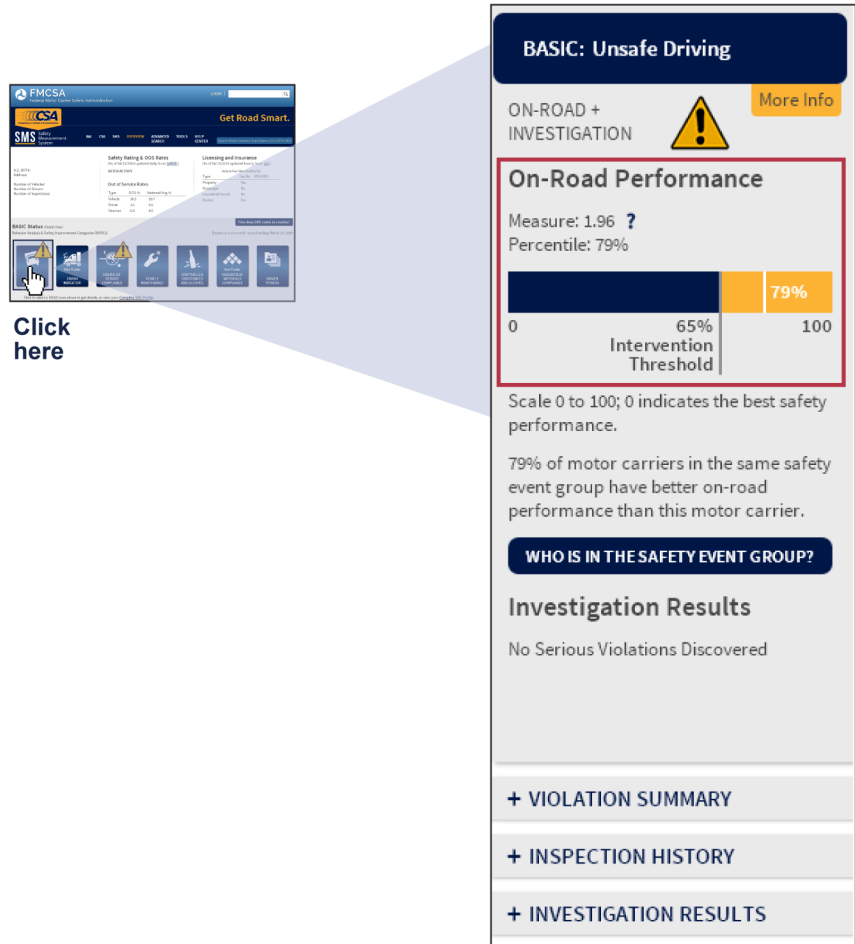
FMCSA
Federal Motor Carrier Safety Administration

CSA

Get Road Smart.

SMS Safety Measurement System

Safety Rating & OOS Rates

Licensing and Insurance

Out of Service Rates

BASIC Status

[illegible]

Click here

BASIC: Unsafe Driving

More Info

ON-ROAD + INVESTIGATION

On-Road Performance

Measure: 1.96 ?
Percentile: 79%

79%

0

65%
Intervention Threshold

100

Scale 0 to 100; 0 indicates the best safety performance.

79% of motor carriers in the same safety event group have better on-road performance than this motor carrier.

WHO IS IN THE SAFETY EVENT GROUP?

Investigation Results

No Serious Violations Discovered

+ VIOLATION SUMMARY

+ INSPECTION HISTORY

+ INVESTIGATION RESULTS